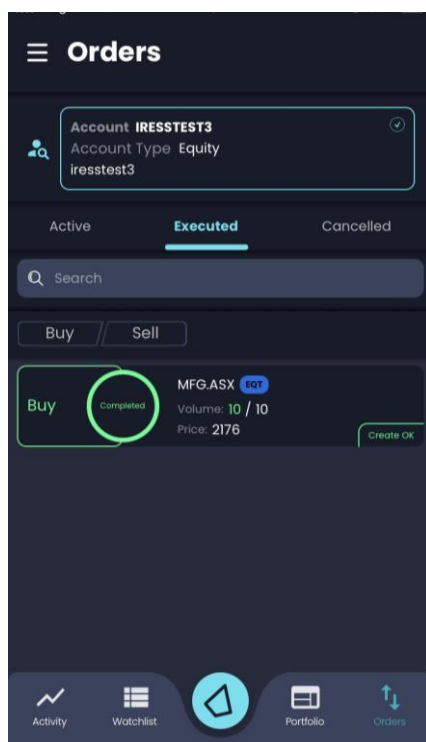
Orders

Account IRESSTEST3
Account Type Equity
iresstest3

Active
Executed
Cancelled

Search

Buy
Sell

Buy
Completed
MFG.ASX EQT
Volume: 10 / 10
Price: 2176
Create OK

Activity
Watchlist
Portfolio
Orders